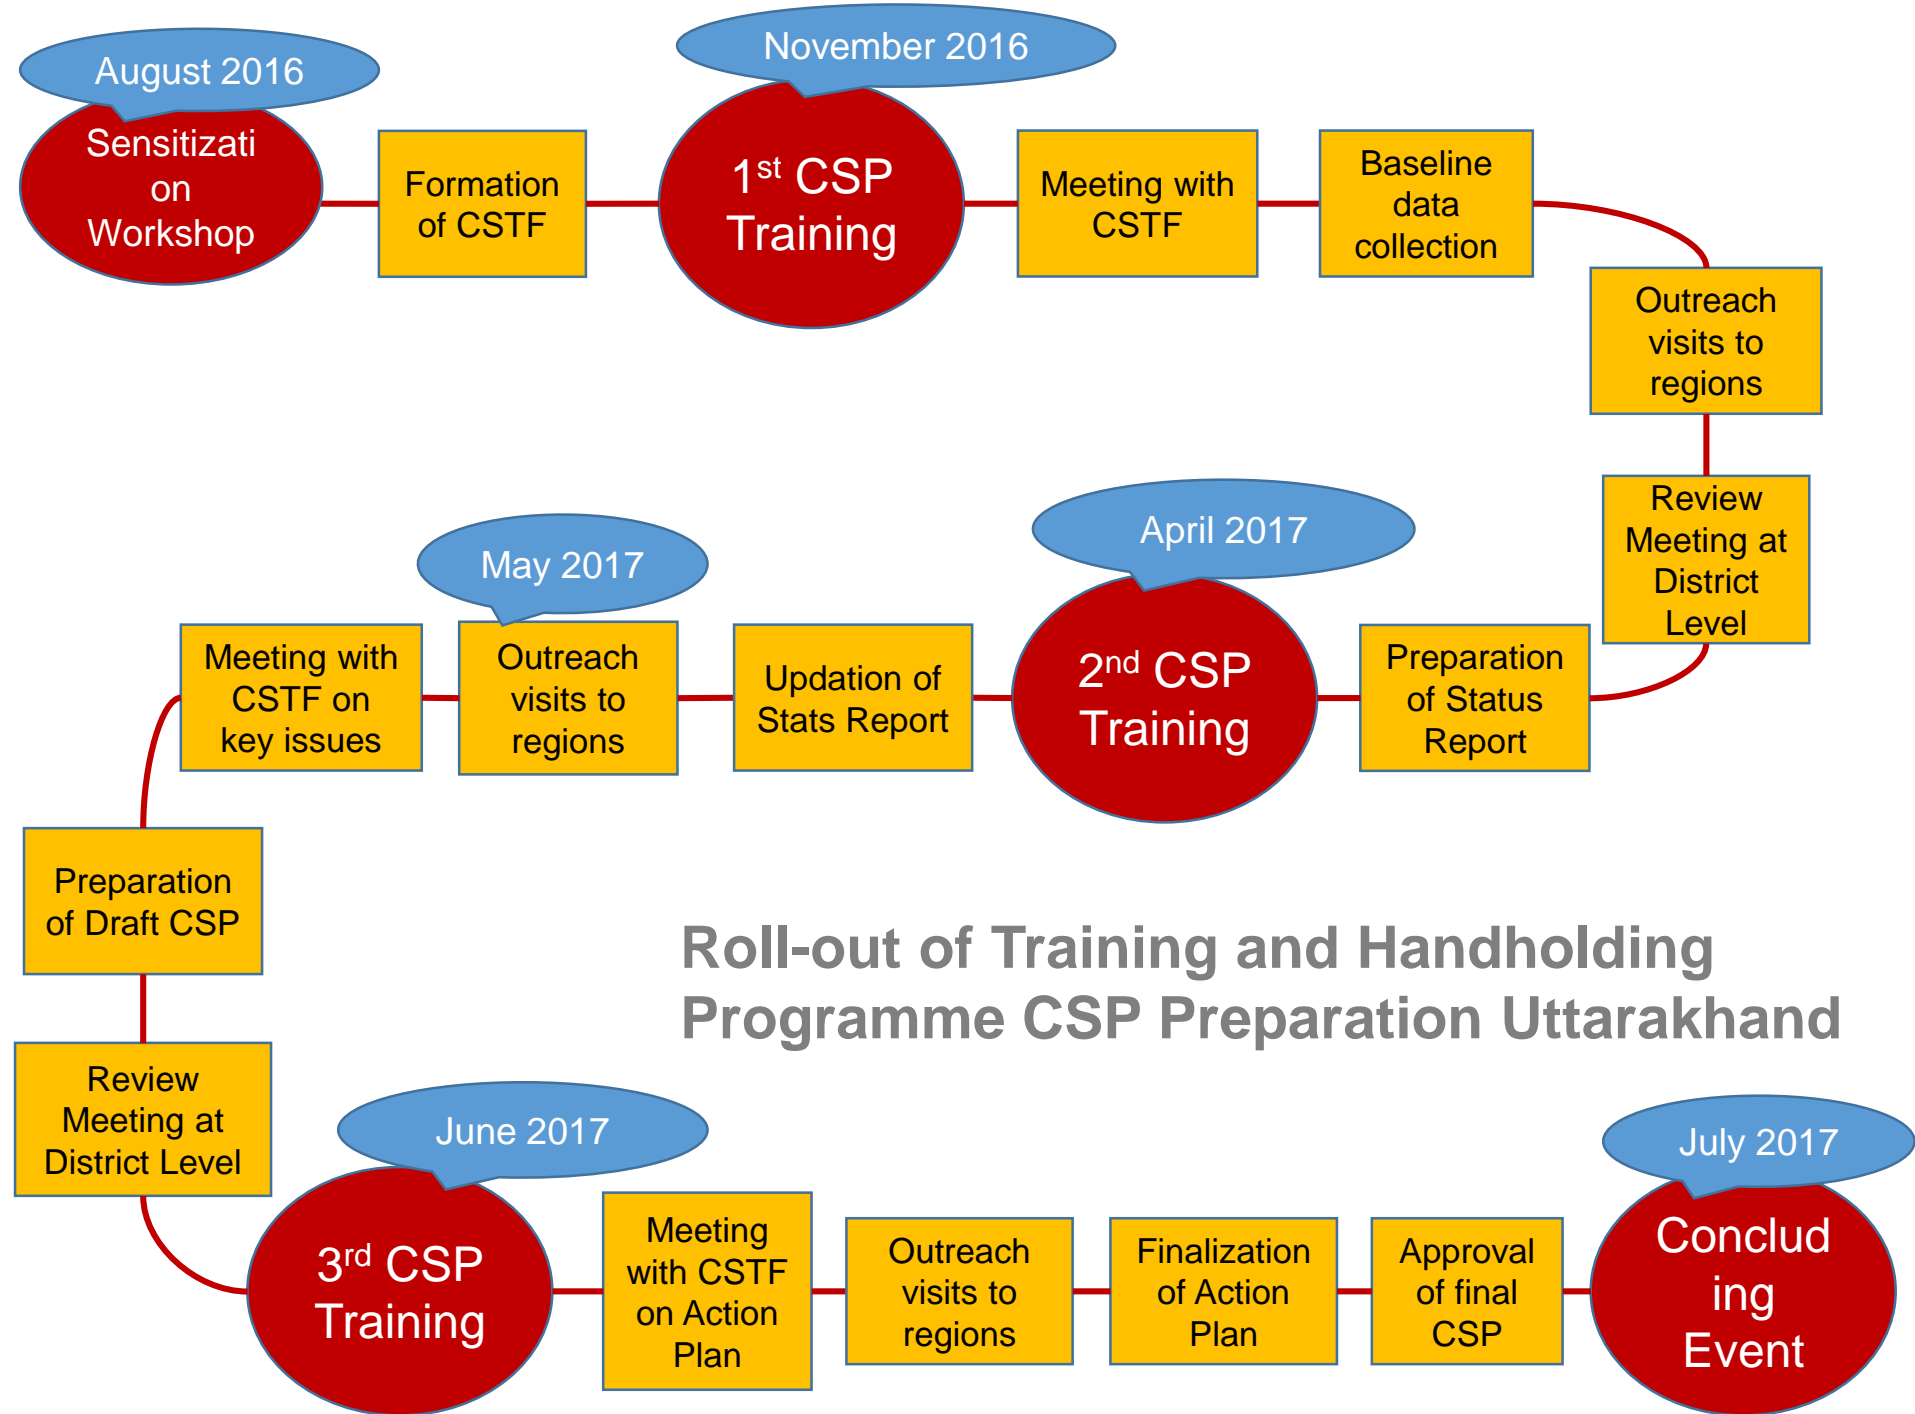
August 2016

Sensitizati on Workshop

Formation of CSTF

November 2016

$1^{st}$ CSP Training

Meeting with CSTF

Baseline data collection

Outreach visits to regions

Review Meeting at District Level

Preparation of Status Report

April 2017

$2^{nd}$ CSP Training

Updation of Stats Report

May 2017

Outreach visits to regions

Meeting with CSTF on key issues

Preparation of Draft CSP

Roll-out of Training and Handholding Programme CSP Preparation Uttarakhand

Review Meeting at District Level

June 2017

$3^{rd}$ CSP Training

Meeting with CSTF on Action Plan

Outreach visits to regions

Finalization of Action Plan

Approval of final CSP

July 2017

Conclud ing Event